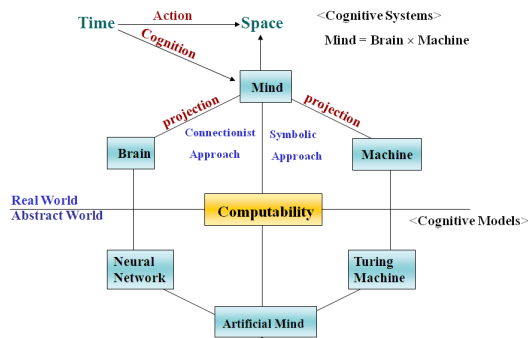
Time Action Space

Cognition

<Cognitive Systems>

Mind = Brain × Machine

Mind

projection

projection

Brain

Connectionist Approach

Symbolic Approach

Machine

Real World

Abstract World

Computability

<Cognitive Models>

Neural Network

Turing Machine

Artificial Mind